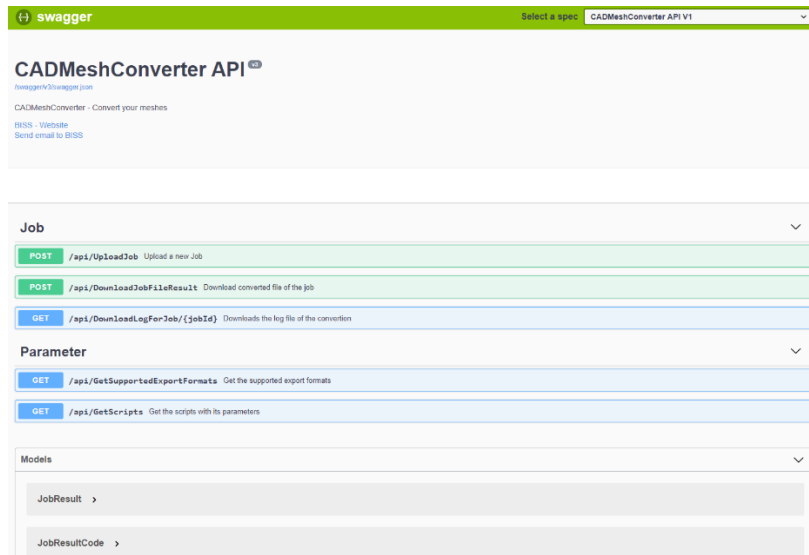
swagger

Select a spec CADMeshConverter API V1

CADMeshConverter API v3
/swagger/v3/swagger.json

CADMeshConverter - Convert your meshes

BISS - Website
Send email to BISS

Job

POST /api/UploadJob Upload a new Job

POST /api/DownloadJobFileResult Download converted file of the job

GET /api/DownloadLogForJob/{jobId} Downloads the log file of the convertion

Parameter

GET /api/GetSupportedExportFormats Get the supported export formats

GET /api/GetScripts Get the scripts with its parameters

Models

JobResult >

JobResultCode >